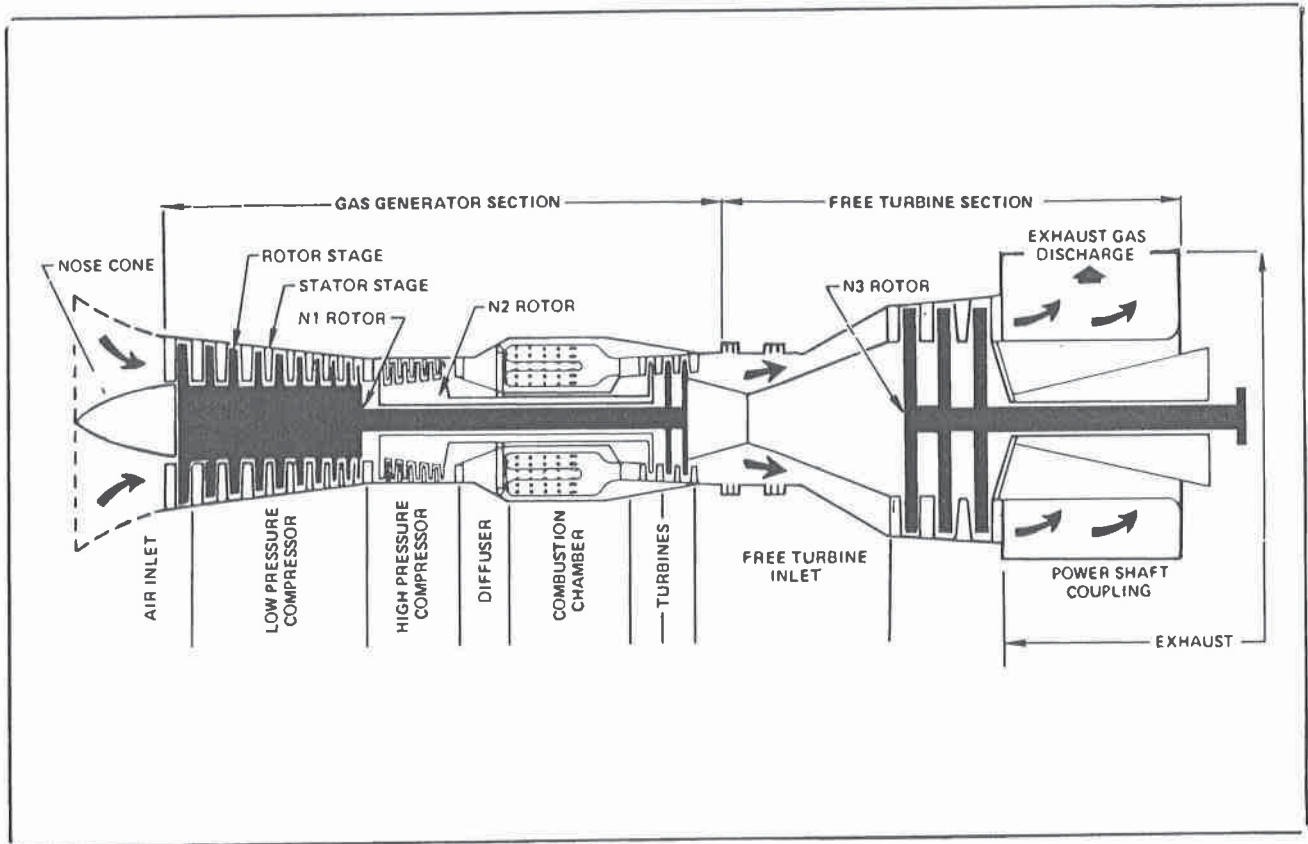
GAS GENERATOR SECTION
FREE TURBINE SECTION
NOSE CONE
ROTOR STAGE
STATOR STAGE
N1 ROTOR
N2 ROTOR
N3 ROTOR
EXHAUST GAS DISCHARGE
AIR INLET
LOW PRESSURE COMPRESSOR
HIGH PRESSURE COMPRESSOR
DIFFUSER
COMBUSTION CHAMBER
TURBINES
FREE TURBINE INLET
POWER SHAFT COUPLING
EXHAUST